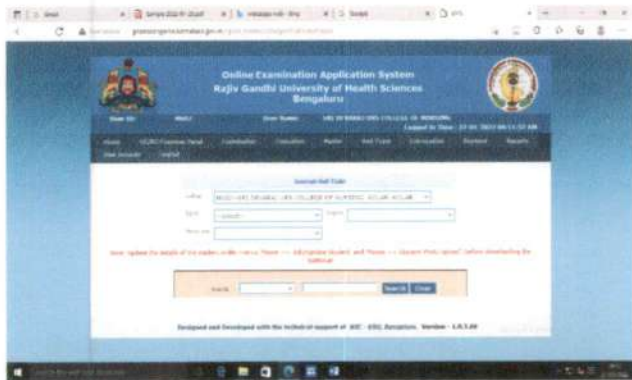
Online Examination Application System
Rajiv Gandhi University of Health Sciences
Bengaluru

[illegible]

Home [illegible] Examination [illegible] Marks Hall Ticket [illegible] Payment Reports
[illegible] Logout

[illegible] Hall Ticket

College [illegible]

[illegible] --Select-- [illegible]

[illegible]

Note: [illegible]

Search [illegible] Search Clear

Designed and Developed with the technical support of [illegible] Bangalore. Version - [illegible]